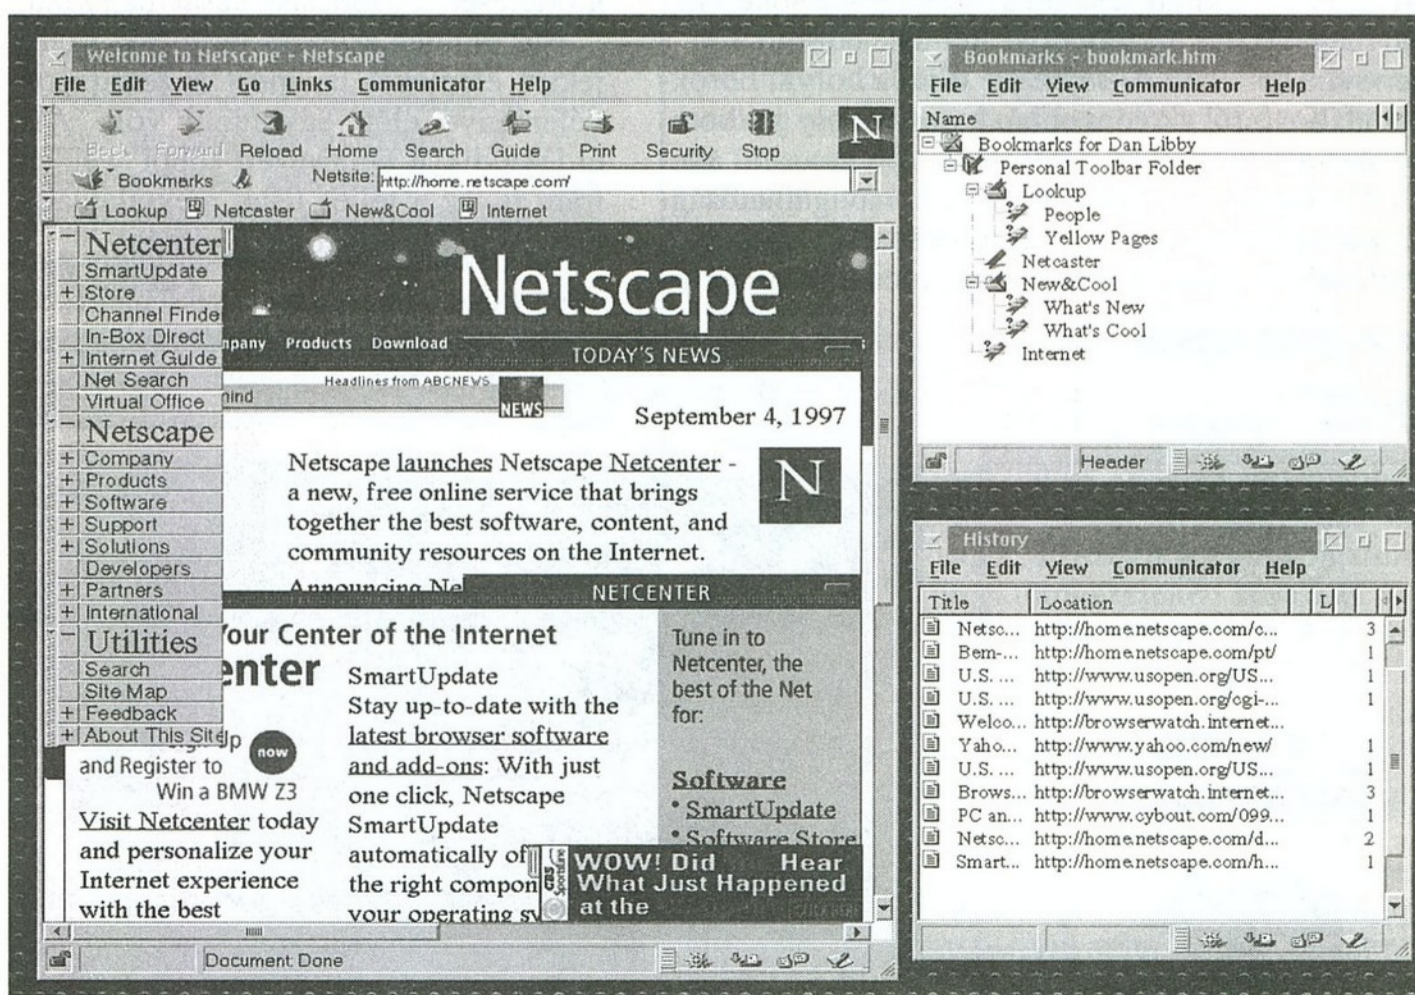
Welcome to Netscape - Netscape

File Edit View Go Links Communicator Help

Back Forward Reload Home Search Guide Print Security Stop

Bookmarks Netsite: http://home.netscape.com/

Lookup Netcaster New&Cool Internet

Netcenter
SmartUpdate
+ Store
Channel Finde
In-Box Direct
+ Internet Guide
Net Search
Virtual Office
Netscape
+ Company
+ Products
+ Software
+ Support
+ Solutions
Developers
+ Partners
+ International
Utilities
Search
Site Map
+ Feedback
+ About This Site

Netscape

mpany Products Download

TODAY'S NEWS

Headlines from ABCNEWS

nind

NEWS

September 4, 1997

Netscape launches Netscape Netcenter - a new, free online service that brings together the best software, content, and community resources on the Internet.

N

Announcing Ne

NETCENTER

our Center of the Internet

enter

Up now

and Register to Win a BMW Z3

Visit Netcenter today and personalize your Internet experience with the best

SmartUpdate
Stay up-to-date with the latest browser software and add-ons: With just one click, Netscape SmartUpdate automatically of the right compon your operating sy

Tune in to Netcenter, the best of the Net for:

Software
• SmartUpdate
• Software Store

WOW! Did Hear What Just Happened at the

Document: Done

Bookmarks - bookmark.htm

File Edit View Communicator Help

Name

Bookmarks for Dan Libby
Personal Toolbar Folder
Lookup
People
Yellow Pages
Netcaster
New&Cool
What's New
What's Cool
Internet

Header

History

File Edit View Communicator Help

| Title | Location | L |
|---|---|---|
| Netsc... | http://home.netscape.com/c... | 3 |
| Bem-... | http://home.netscape.com/pt/ | 1 |
| U.S. ... | http://www.usopen.org/US... | 1 |
| U.S. ... | http://www.usopen.org/cgi-... | 1 |
| Welco... | http://browserwatch.internet... | |
| Yaho... | http://www.yahoo.com/new/ | 1 |
| U.S. ... | http://www.usopen.org/US... | 1 |
| Brows... | http://browserwatch.internet... | 3 |
| PC an... | http://www.cybout.com/099... | 1 |
| Netsc... | http://home.netscape.com/d... | 2 |
| Smart... | http://home.netscape.com/h... | 1 |